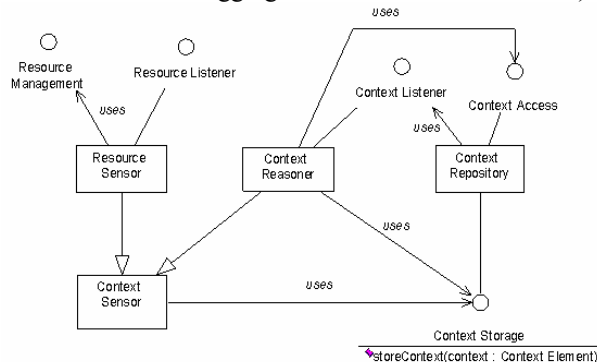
uses

Resource Management

Resource Listener

uses

Context Listener

Context Access

uses

Resource Sensor

Context Reasoner

Context Repository

uses

Context Sensor

uses

Context Storage

storeContext(context : Context Element)